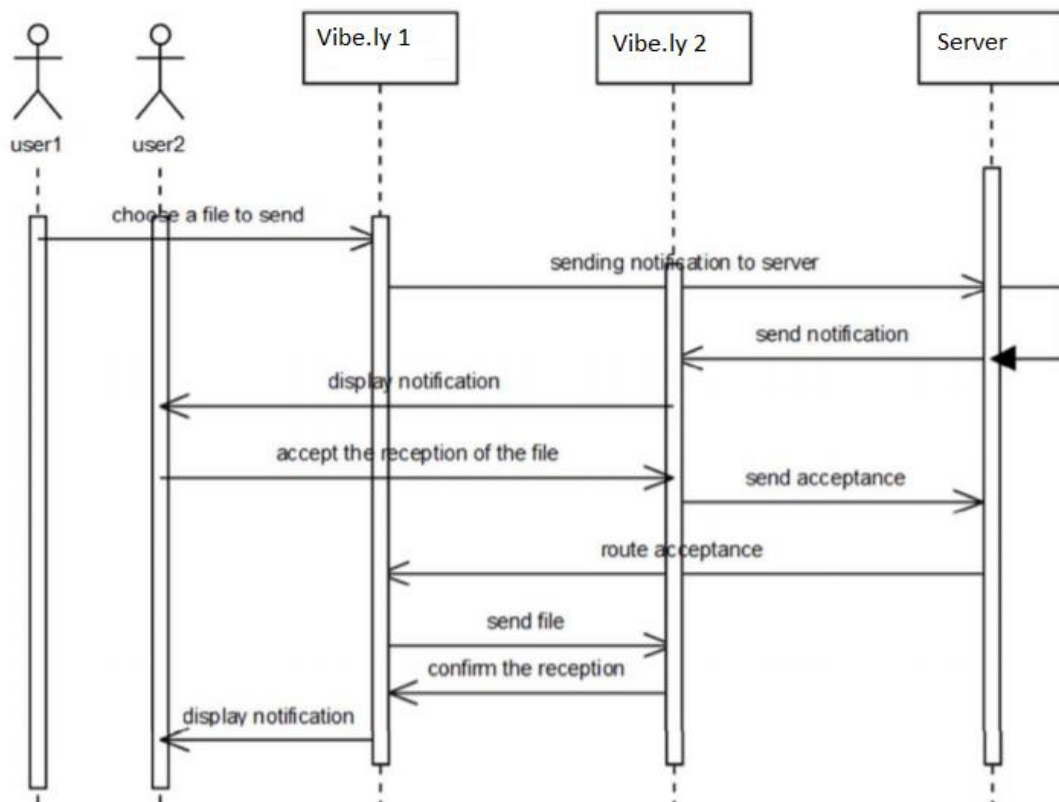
Vibe.ly 1

Vibe.ly 2

Server

user1

user2

choose a file to send

sending notification to server

send notification

display notification

accept the reception of the file

send acceptance

route acceptance

send file

confirm the reception

display notification